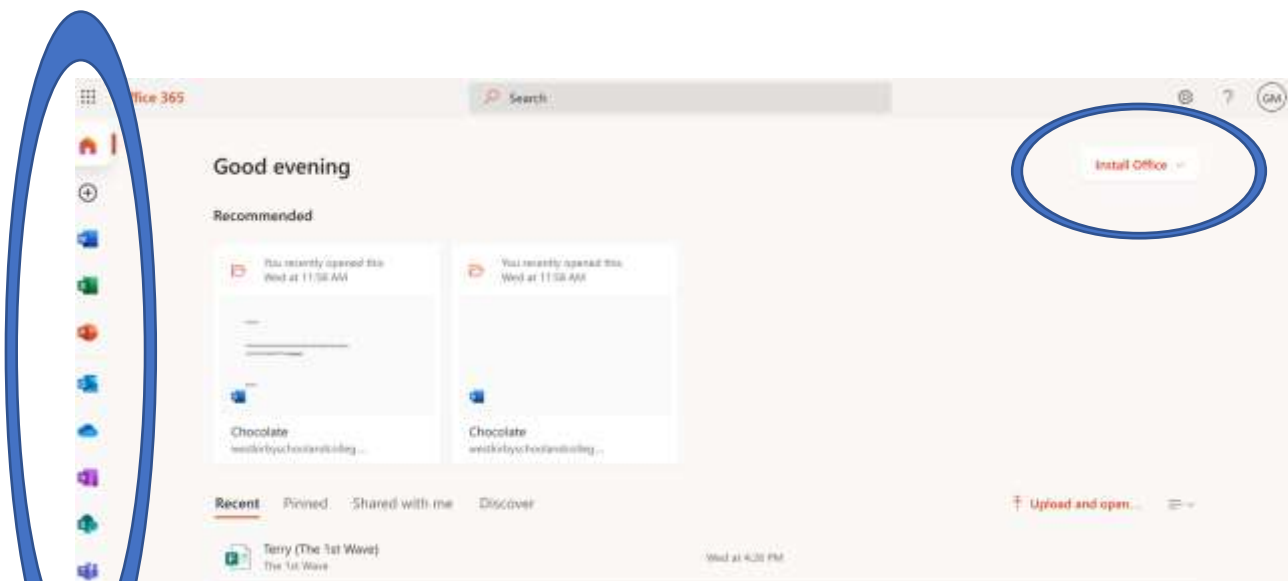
ffice 365

Search

GM

Good evening

Install Office

Recommended

You recently opened this
Wed at 11:58 AM

You recently opened this
Wed at 11:58 AM

Chocolate
westkirbyschoolandcolleg...

Chocolate
westkirbyschoolandcolleg...

Recent Pinned Shared with me Discover

Upload and open...

Terry (The 1st Wave)
The 1st Wave

Wed at 4:20 PM